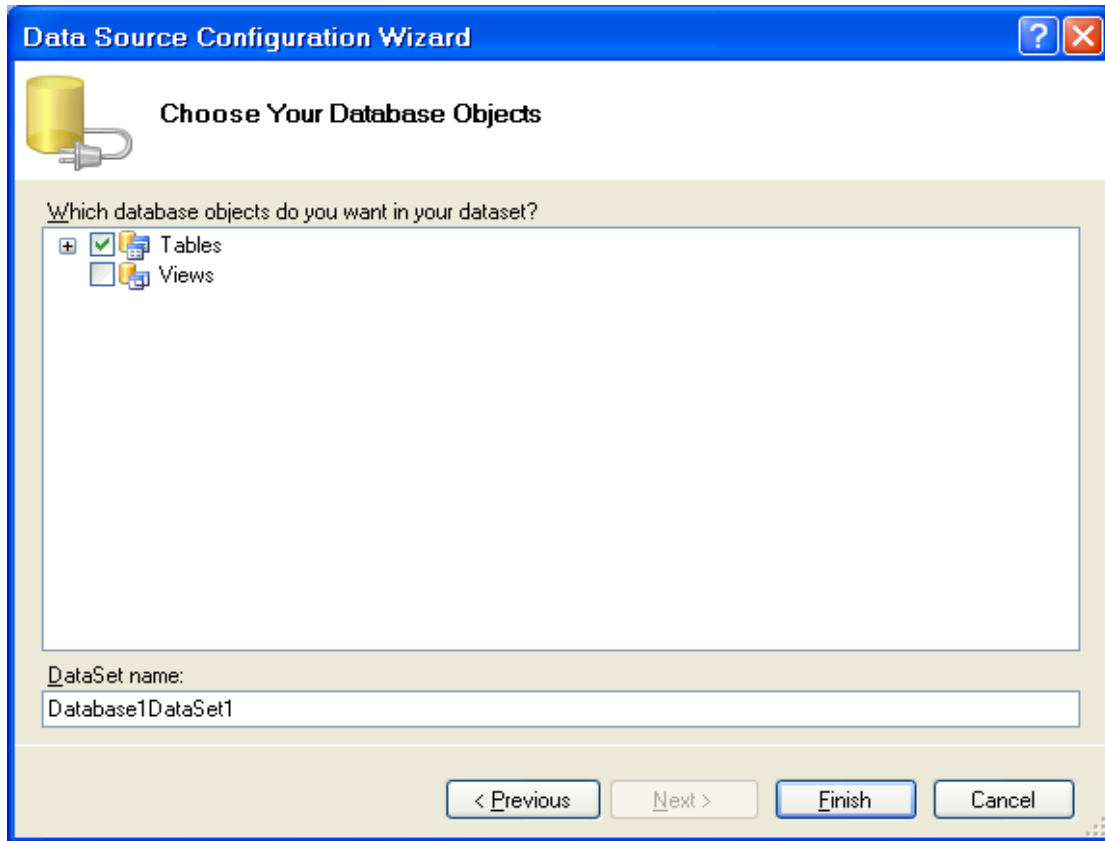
Data Source Configuration Wizard

Choose Your Database Objects

Which database objects do you want in your dataset?

Tables

Views

DataSet name:

Database1DataSet1

< Previous

Next >

Finish

Cancel